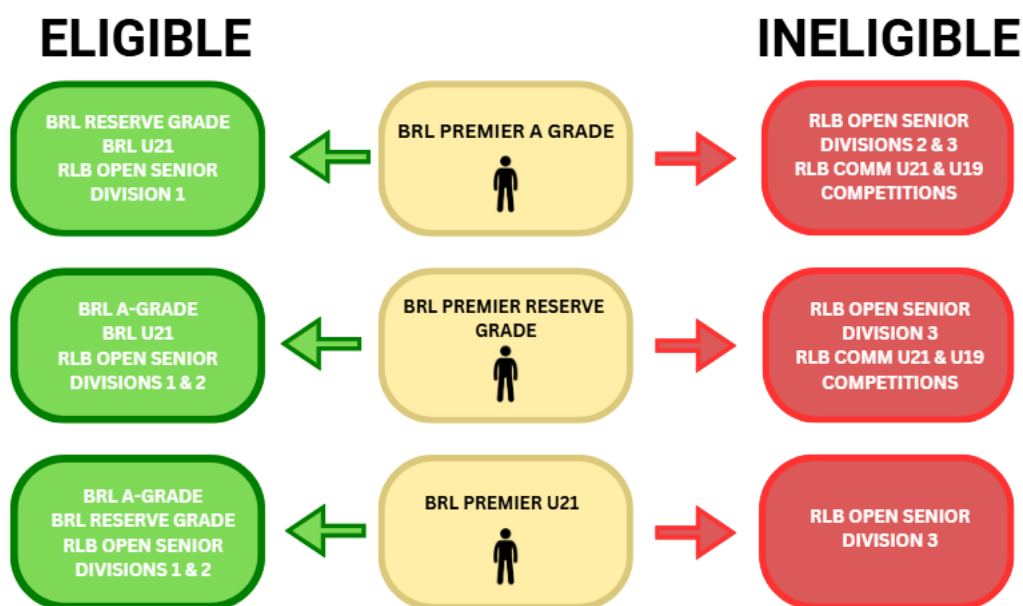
ELIGIBLE

INELIGIBLE

BRL RESERVE GRADE
BRL U21
RLB OPEN SENIOR
DIVISION 1

BRL PREMIER A GRADE

RLB OPEN SENIOR
DIVISIONS 2 & 3
RLB COMM U21 & U19
COMPETITIONS

BRL A-GRADE
BRL U21
RLB OPEN SENIOR
DIVISIONS 1 & 2

BRL PREMIER RESERVE GRADE

RLB OPEN SENIOR
DIVISION 3
RLB COMM U21 & U19
COMPETITIONS

BRL A-GRADE
BRL RESERVE GRADE
RLB OPEN SENIOR
DIVISIONS 1 & 2

BRL PREMIER U21

RLB OPEN SENIOR
DIVISION 3